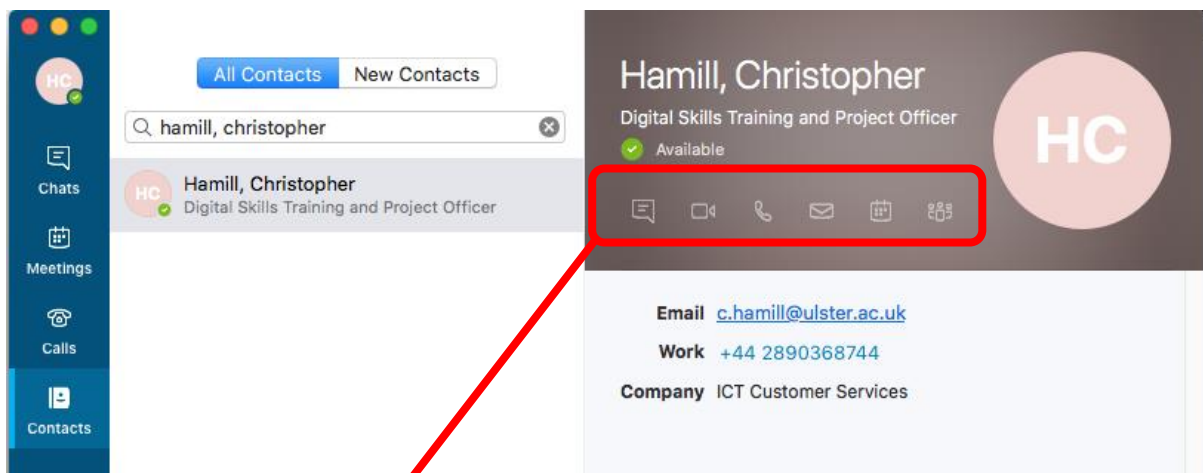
HC

Chats

Meetings

Calls

Contacts

All Contacts New Contacts

hamill, christopher

HC Hamill, Christopher
Digital Skills Training and Project Officer

Hamill, Christopher
Digital Skills Training and Project Officer
Available

HC

Email c.hamill@ulster.ac.uk
Work +44 2890368744
Company ICT Customer Services